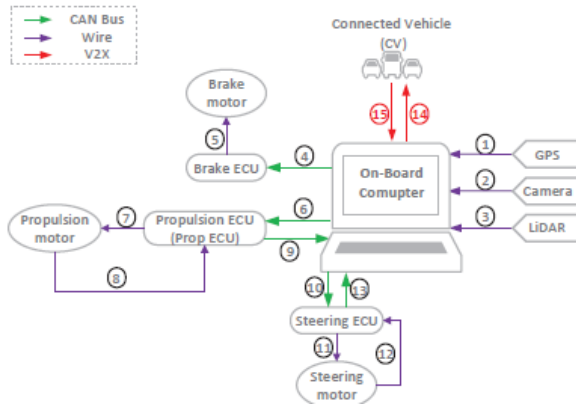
CAN Bus
Wire
V2X

Connected Vehicle (CV)

Brake motor

5

Brake ECU

4

15

14

1 GPS

On-Board Comupter

2 Camera

3 LiDAR

Propulsion motor

7

Propulsion ECU (Prop ECU)

6

9

8

10

13

Steering ECU

11

12

Steering motor